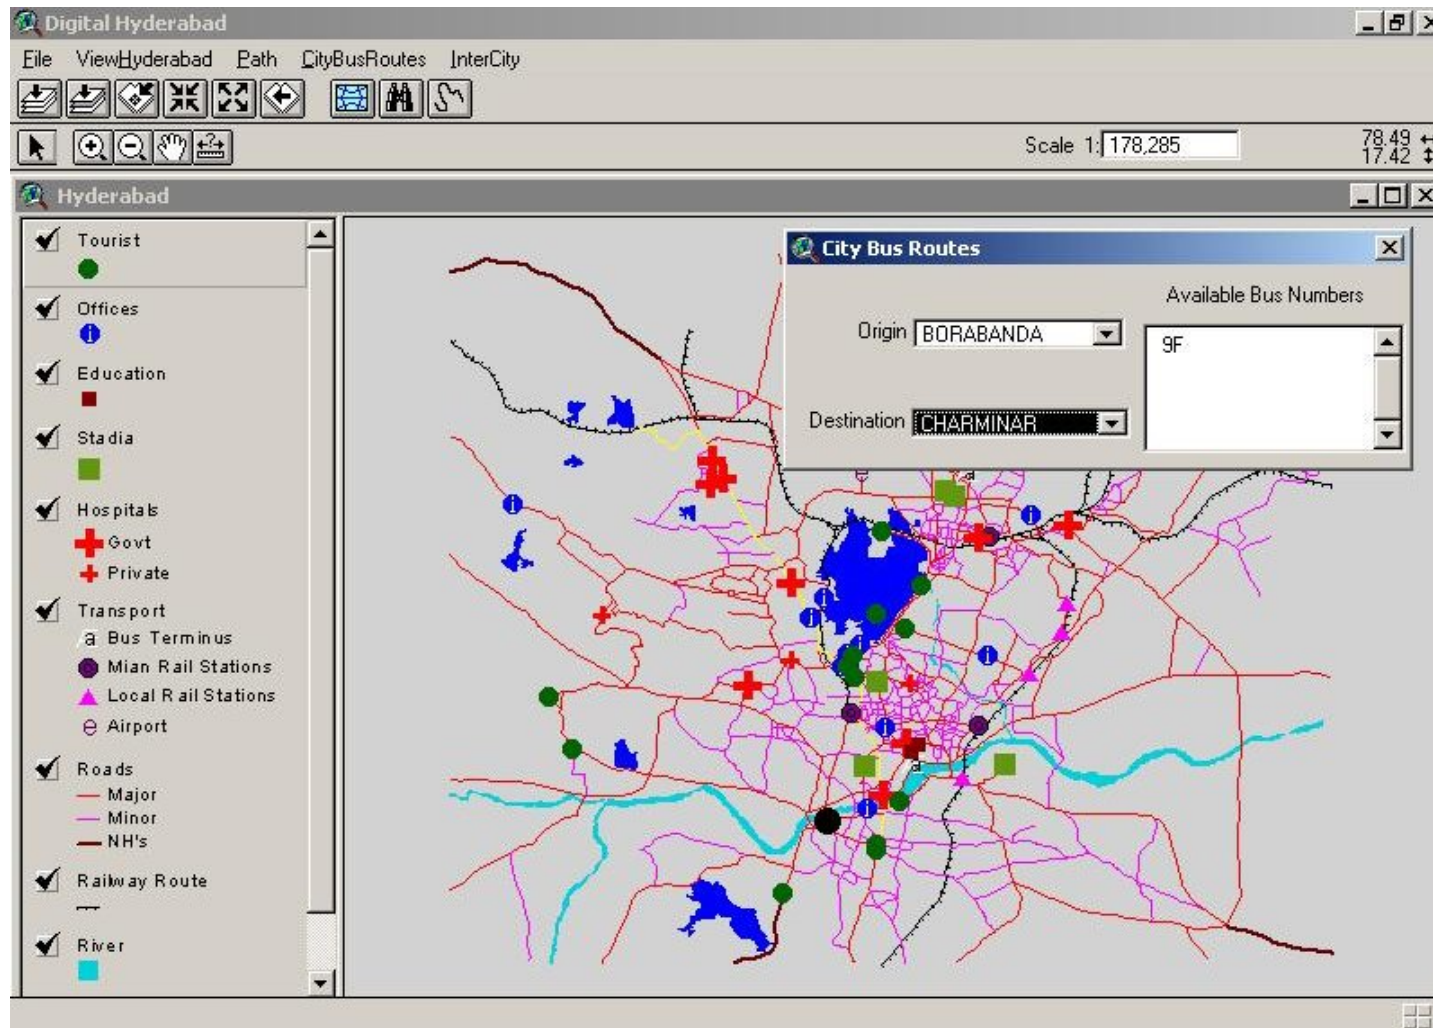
Digital Hyderabad

File ViewHyderabad Path CityBusRoutes InterCity

Scale 1: 178,285

78.49
17.42

Hyderabad

Tourist

Offices

Education

Stadia

Hospitals
Govt
Private

Transport
Bus Terminus
Mian Rail Stations
Local Rail Stations
Airport

Roads
Major
Minor
NH's

Railway Route

River

City Bus Routes

Available Bus Numbers

Origin BORABANDA

Destination CHARMINAR

9F